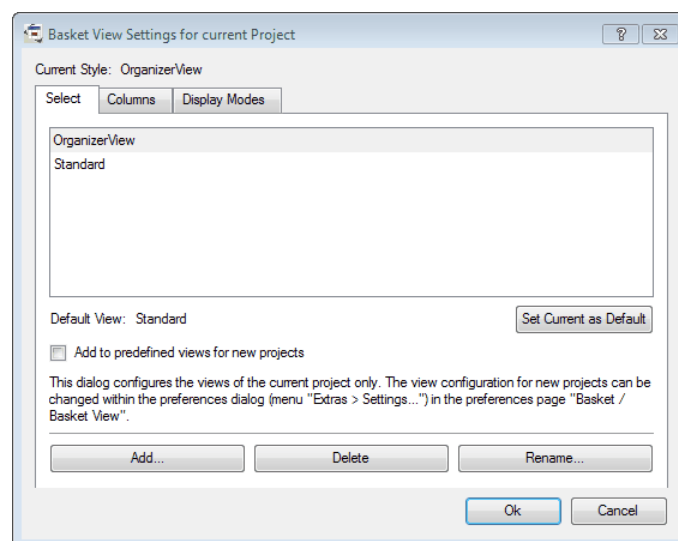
Basket View Settings for current Project

?

Current Style: OrganizerView

Select | Columns | Display Modes

OrganizerView
Standard

Default View: Standard

Set Current as Default

Add to predefined views for new projects

This dialog configures the views of the current project only. The view configuration for new projects can be changed within the preferences dialog (menu "Extras > Settings...") in the preferences page "Basket / Basket View".

Add...

Delete

Rename...

Ok

Cancel